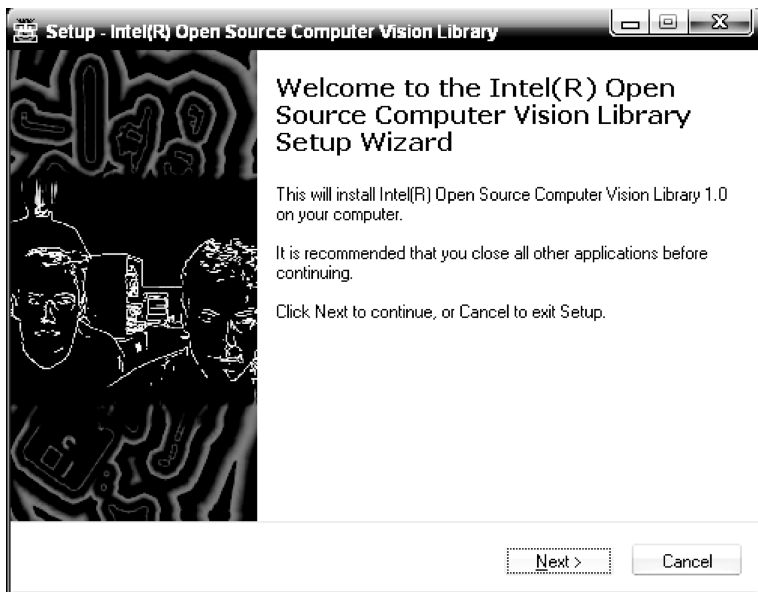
Setup - Intel(R) Open Source Computer Vision Library

Welcome to the Intel(R) Open Source Computer Vision Library Setup Wizard

This will install Intel(R) Open Source Computer Vision Library 1.0 on your computer.

It is recommended that you close all other applications before continuing.

Click Next to continue, or Cancel to exit Setup.

Next >

Cancel